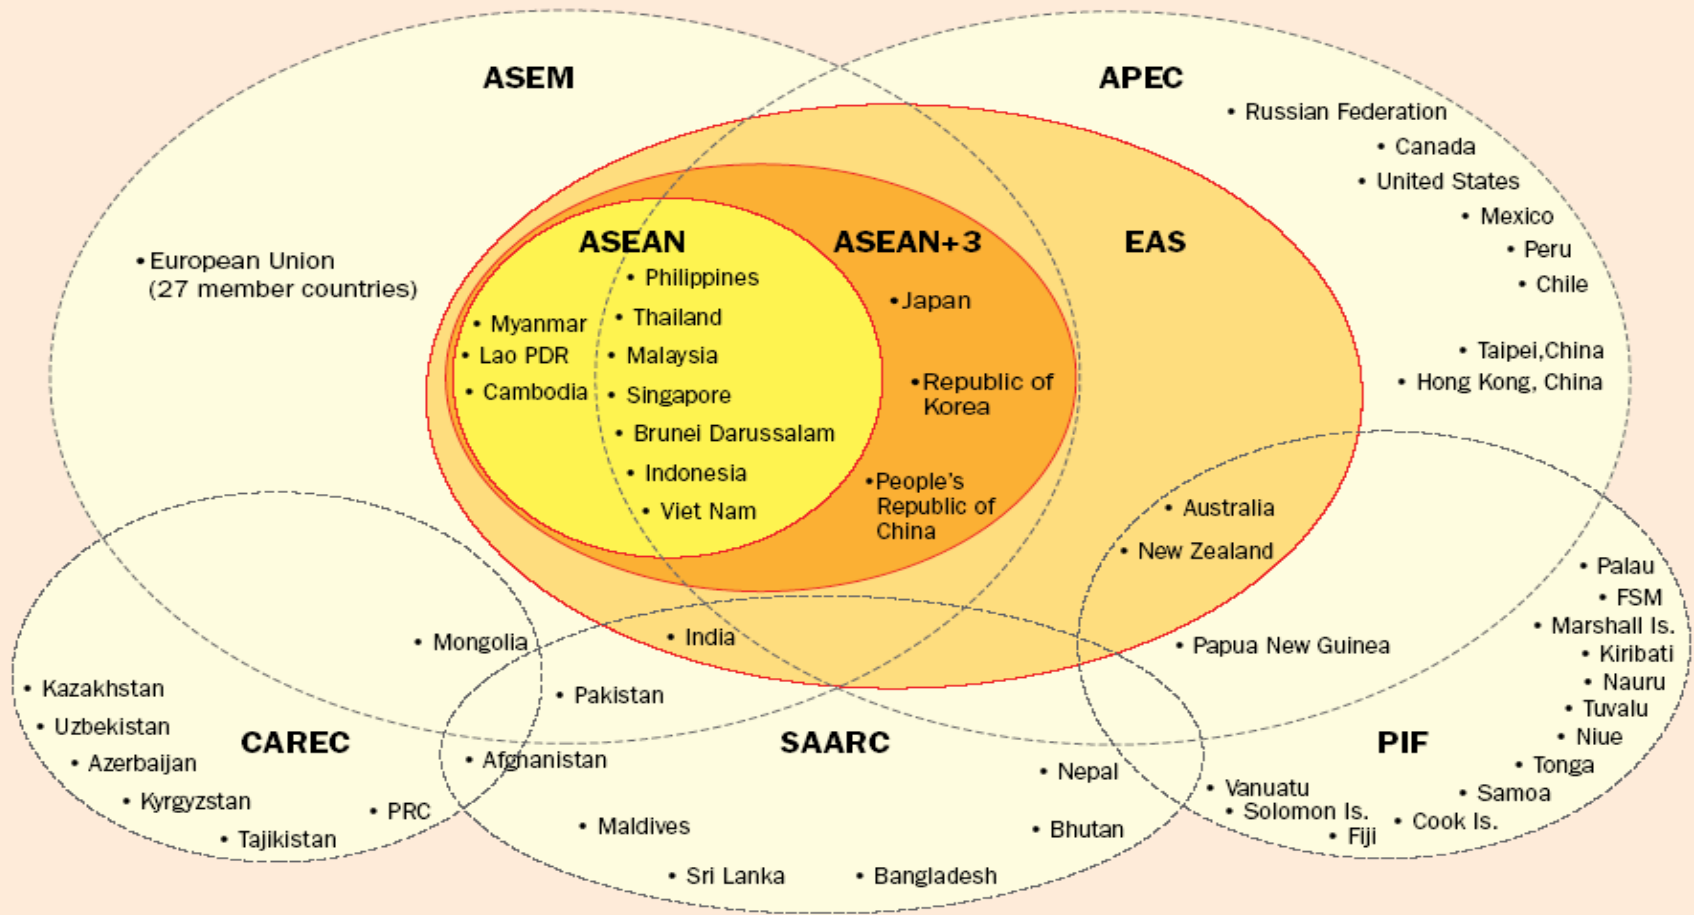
ASEM

APEC

• Russian Federation
• Canada
• United States
• Mexico
• Peru
• Chile

• European Union (27 member countries)

ASEAN

ASEAN+3

EAS

• Philippines
• Myanmar
• Lao PDR
• Cambodia
• Thailand
• Malaysia
• Singapore
• Brunei Darussalam
• Indonesia
• Viet Nam

• Japan
• Republic of Korea
• People's Republic of China

• Taipei,China
• Hong Kong, China

• Australia
• New Zealand

• Palau
• FSM
• Marshall Is.
• Kiribati
• Nauru
• Tuvalu
• Niue
• Tonga
• Samoa
• Cook Is.

• Mongolia
• India
• Papua New Guinea

• Kazakhstan
• Uzbekistan
• Azerbaijan
• Kyrgyzstan
• Tajikistan
• PRC

CAREC

• Pakistan
• Afghanistan

SAARC

• Nepal
• Bhutan
• Maldives
• Sri Lanka
• Bangladesh

PIF

• Vanuatu
• Solomon Is.
• Fiji